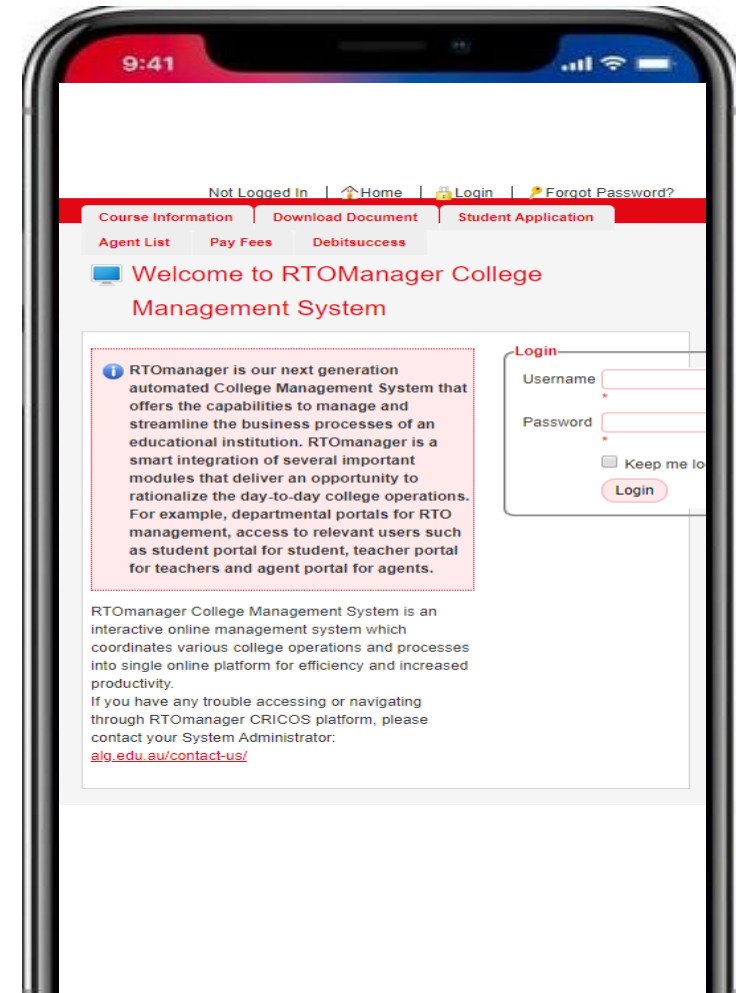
9:41

Not Logged In | Home | Login | Forgot Password?

Course Information | Download Document | Student Application

Agent List | Pay Fees | Debitsuccess

Welcome to RTOManager College Management System

RTOmanager is our next generation automated College Management System that offers the capabilities to manage and streamline the business processes of an educational institution. RTOmanager is a smart integration of several important modules that deliver an opportunity to rationalize the day-to-day college operations. For example, departmental portals for RTO management, access to relevant users such as student portal for student, teacher portal for teachers and agent portal for agents.

RTOmanager College Management System is an interactive online management system which coordinates various college operations and processes into single online platform for efficiency and increased productivity.
If you have any trouble accessing or navigating through RTOmanager CRICOS platform, please contact your System Administrator:
alg.edu.au/contact-us/

Login
Username
*
Password
*
Keep me lo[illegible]
Login